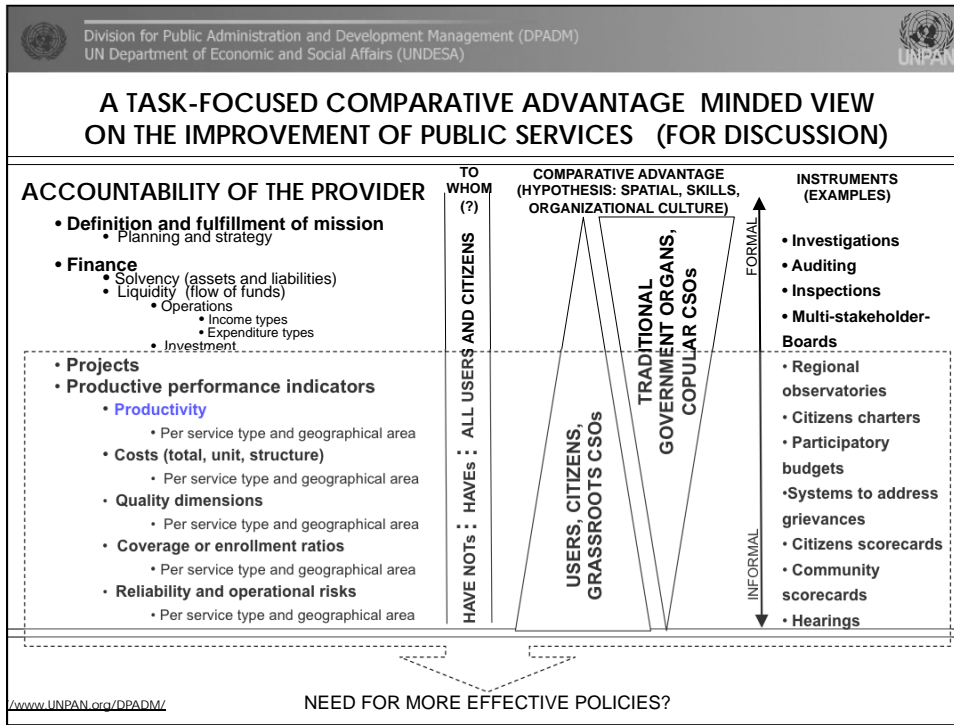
Division for Public Administration and Development Management (DPADM)
UN Department of Economic and Social Affairs (UNDESA)

UNPAN

A TASK-FOCUSED COMPARATIVE ADVANTAGE MINDED VIEW ON THE IMPROVEMENT OF PUBLIC SERVICES (FOR DISCUSSION)

ACCOUNTABILITY OF THE PROVIDER

• Definition and fulfillment of mission
• Planning and strategy

• Finance
• Solvency (assets and liabilities)
• Liquidity (flow of funds)
• Operations
• Income types
• Expenditure types
• Investment

• Projects
• Productive performance indicators
• Productivity
• Per service type and geographical area
• Costs (total, unit, structure)
• Per service type and geographical area
• Quality dimensions
• Per service type and geographical area
• Coverage or enrollment ratios
• Per service type and geographical area
• Reliability and operational risks
• Per service type and geographical area

TO WHOM (?)

HAVE NOTs : HAVEs : ALL USERS AND CITIZENS

COMPARATIVE ADVANTAGE (HYPOTHESIS: SPATIAL, SKILLS, ORGANIZATIONAL CULTURE)

USERS, CITIZENS, GRASSROOTS CSOs

TRADITIONAL GOVERNMENT ORGANS, COPULAR CSOs

FORMAL

INFORMAL

INSTRUMENTS (EXAMPLES)

• Investigations
• Auditing
• Inspections
• Multi-stakeholder-Boards
• Regional observatories
• Citizens charters
• Participatory budgets
•Systems to address grievances
• Citizens scorecards
• Community scorecards
• Hearings

/www.UNPAN.org/DPADM/

NEED FOR MORE EFFECTIVE POLICIES?